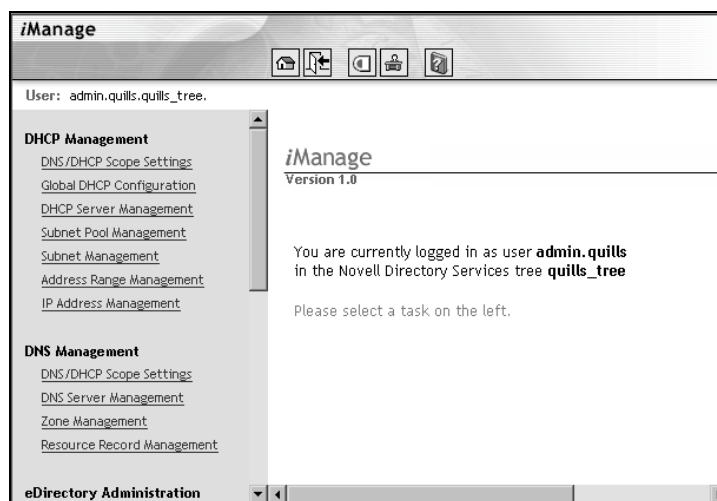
iManage

User: admin.quills.quills_tree.

DHCP Management
DNS/DHCP Scope Settings
Global DHCP Configuration
DHCP Server Management
Subnet Pool Management
Subnet Management
Address Range Management
IP Address Management

DNS Management
DNS/DHCP Scope Settings
DNS Server Management
Zone Management
Resource Record Management

eDirectory Administration

iManage
Version 1.0

You are currently logged in as user **admin.quills** in the Novell Directory Services tree **quills_tree**

Please select a task on the left.